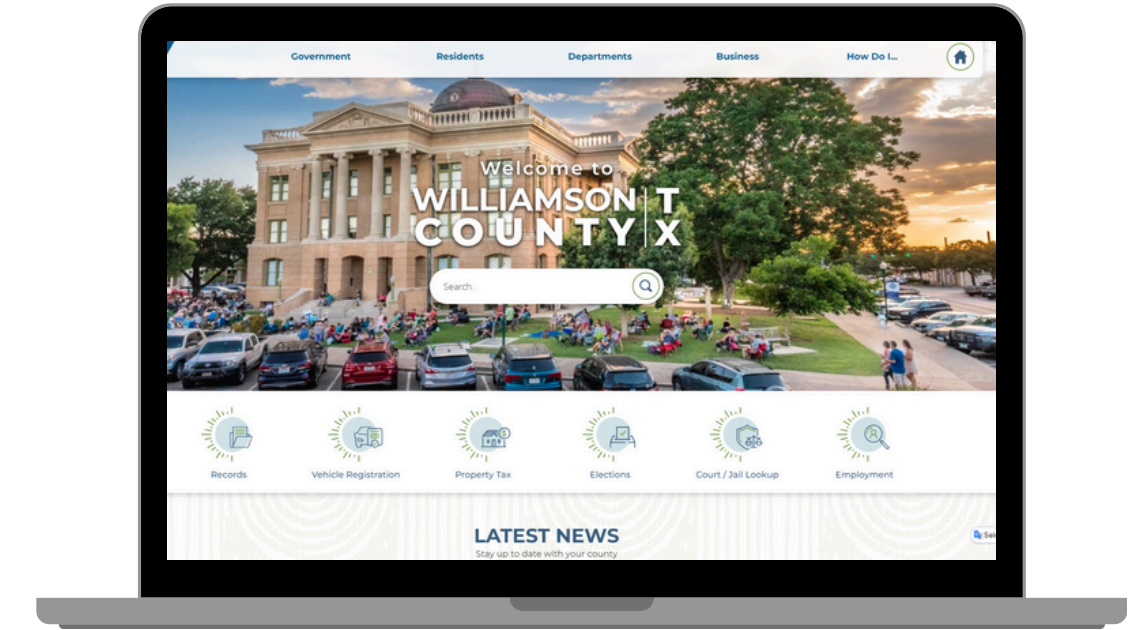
Government Residents Departments Business How Do I...

Welcome to
WILLIAMSON COUNTY | TX

Search...

Records
Vehicle Registration
Property Tax
Elections
Court / Jail Lookup
Employment

LATEST NEWS
Stay up to date with your county

Sel